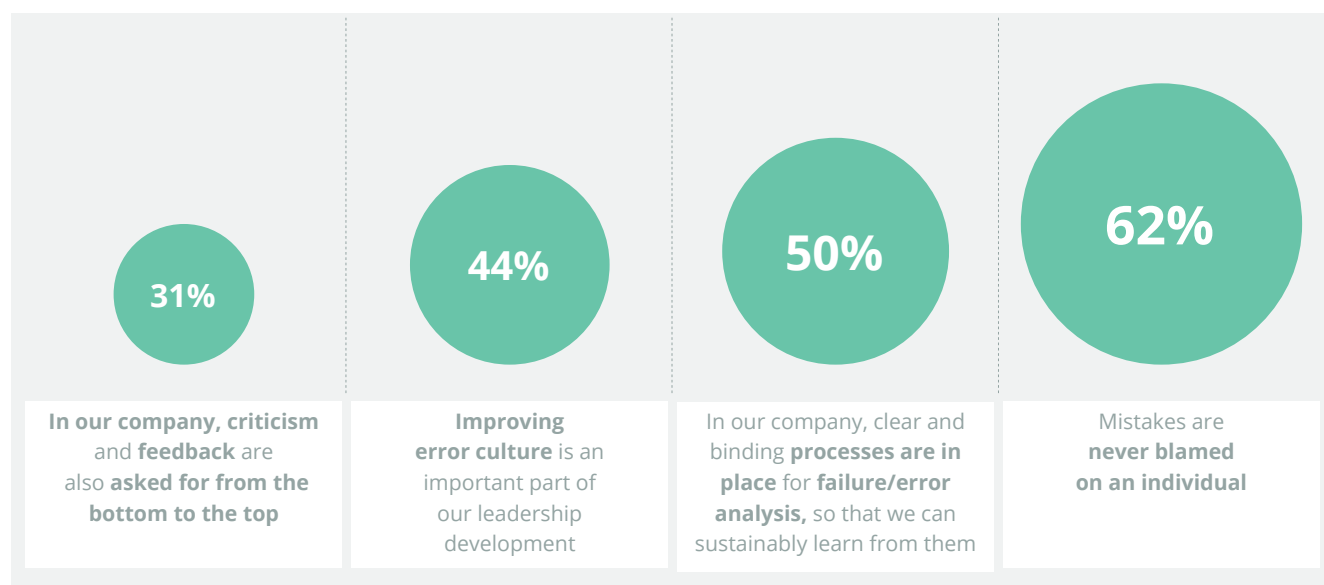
31%

In our company, criticism and feedback are also asked for from the bottom to the top

44%

Improving error culture is an important part of our leadership development

50%

In our company, clear and binding processes are in place for failure/error analysis, so that we can sustainably learn from them

62%

Mistakes are never blamed on an individual